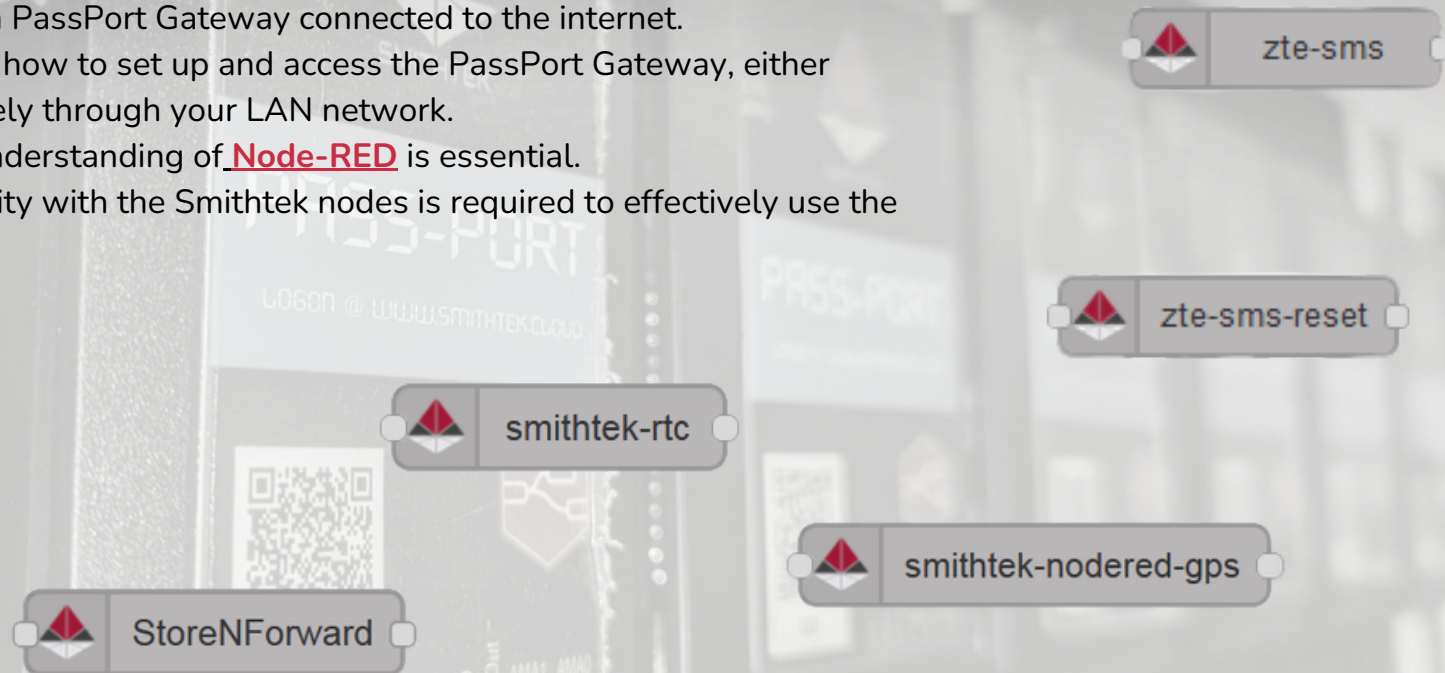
a PassPort Gateway connected to the internet.
how to set up and access the PassPort Gateway, either
ely through your LAN network.
nderstanding of Node-RED is essential.
ity with the Smithtek nodes is required to effectively use the

PASS-PORT
LOGON @ WWW.SMITHTEK.CLOUD

PASS-PORT

zte-sms

zte-sms-reset

smithtek-rtc

smithtek-nodered-gps

StoreNForward